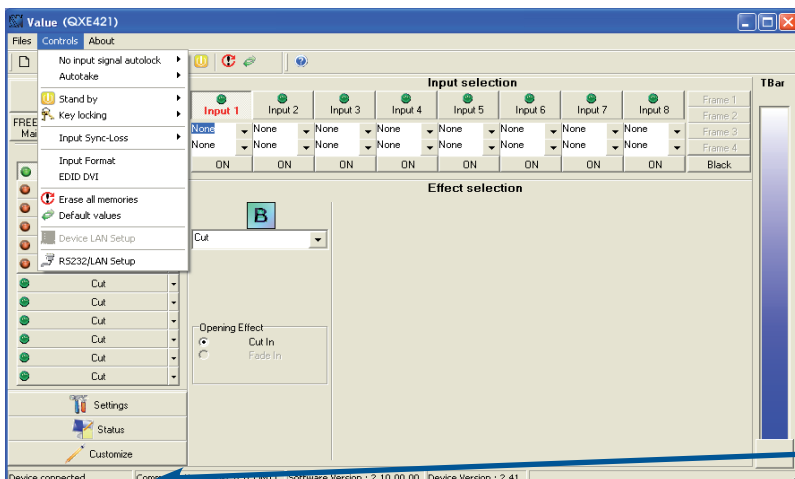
Value (QXE421)

Files Controls About

No input signal autolock
Autotake
Stand by
Key locking
Input Sync-Loss
Input Format
EDID DVI
Erase all memories
Default values
Device LAN Setup
RS232/LAN Setup

FREE
Ma

Input selection

| Input 1 | Input 2 | Input 3 | Input 4 | Input 5 | Input 6 | Input 7 | Input 8 | Frame 1 |
|---|---|---|---|---|---|---|---|---|
| None | None | None | None | None | None | None | None | Frame 2 |
| None | None | None | None | None | None | None | None | Frame 3 |
| | | | | | | | | Frame 4 |
| ON | ON | ON | ON | ON | ON | ON | ON | Black |

TBar

Effect selection

B

Cut

Cut
Cut
Cut
Cut
Cut
Cut

Opening Effect
Cut In
Fade In

Settings
Status
Customize

Device connected | Com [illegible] | Software Version : 2.10.00.00 | Device Version : 2.41